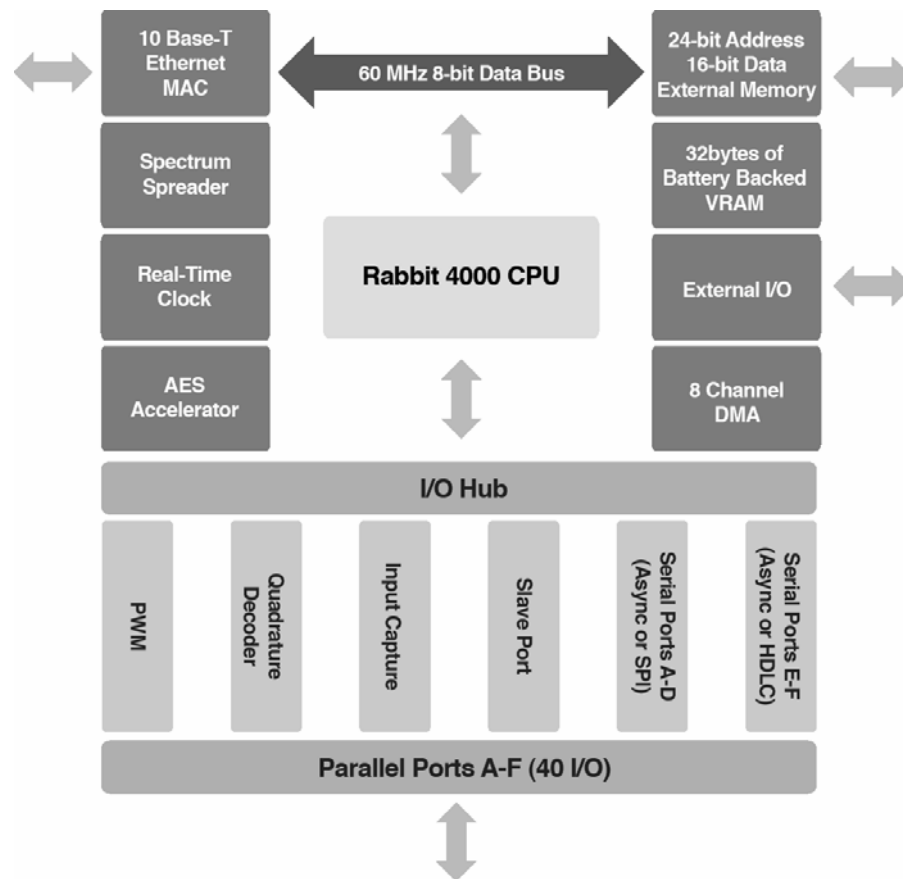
10 Base-T Ethernet MAC

60 MHz 8-bit Data Bus

24-bit Address 16-bit Data External Memory

Spectrum Spreader

32bytes of Battery Backed VRAM

Rabbit 4000 CPU

Real-Time Clock

External I/O

AES Accelerator

8 Channel DMA

I/O Hub

PWM

Quadrature Decoder

Input Capture

Slave Port

Serial Ports A-D (Async or SPI)

Serial Ports E-F (Async or HDLC)

Parallel Ports A-F (40 I/O)